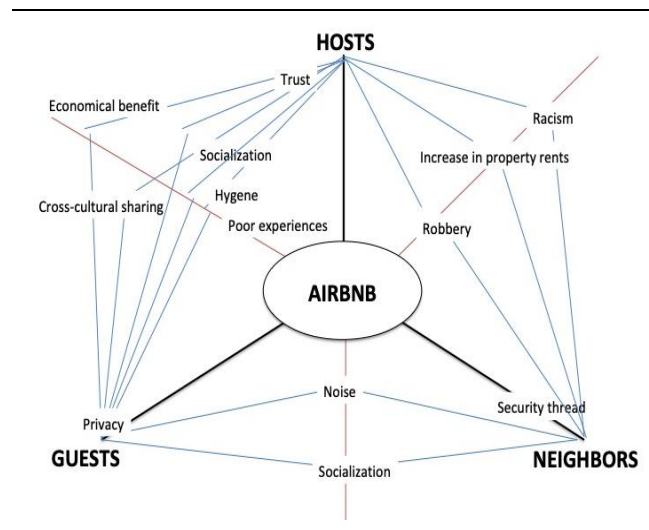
HOSTS

Trust

Economical benefit

Racism

Socialization

Increase in property rents

Hygene

Cross-cultural sharing

Poor experiences

Robbery

AIRBNB

Noise

Security thread

Privacy

GUESTS

Socialization

NEIGHBORS